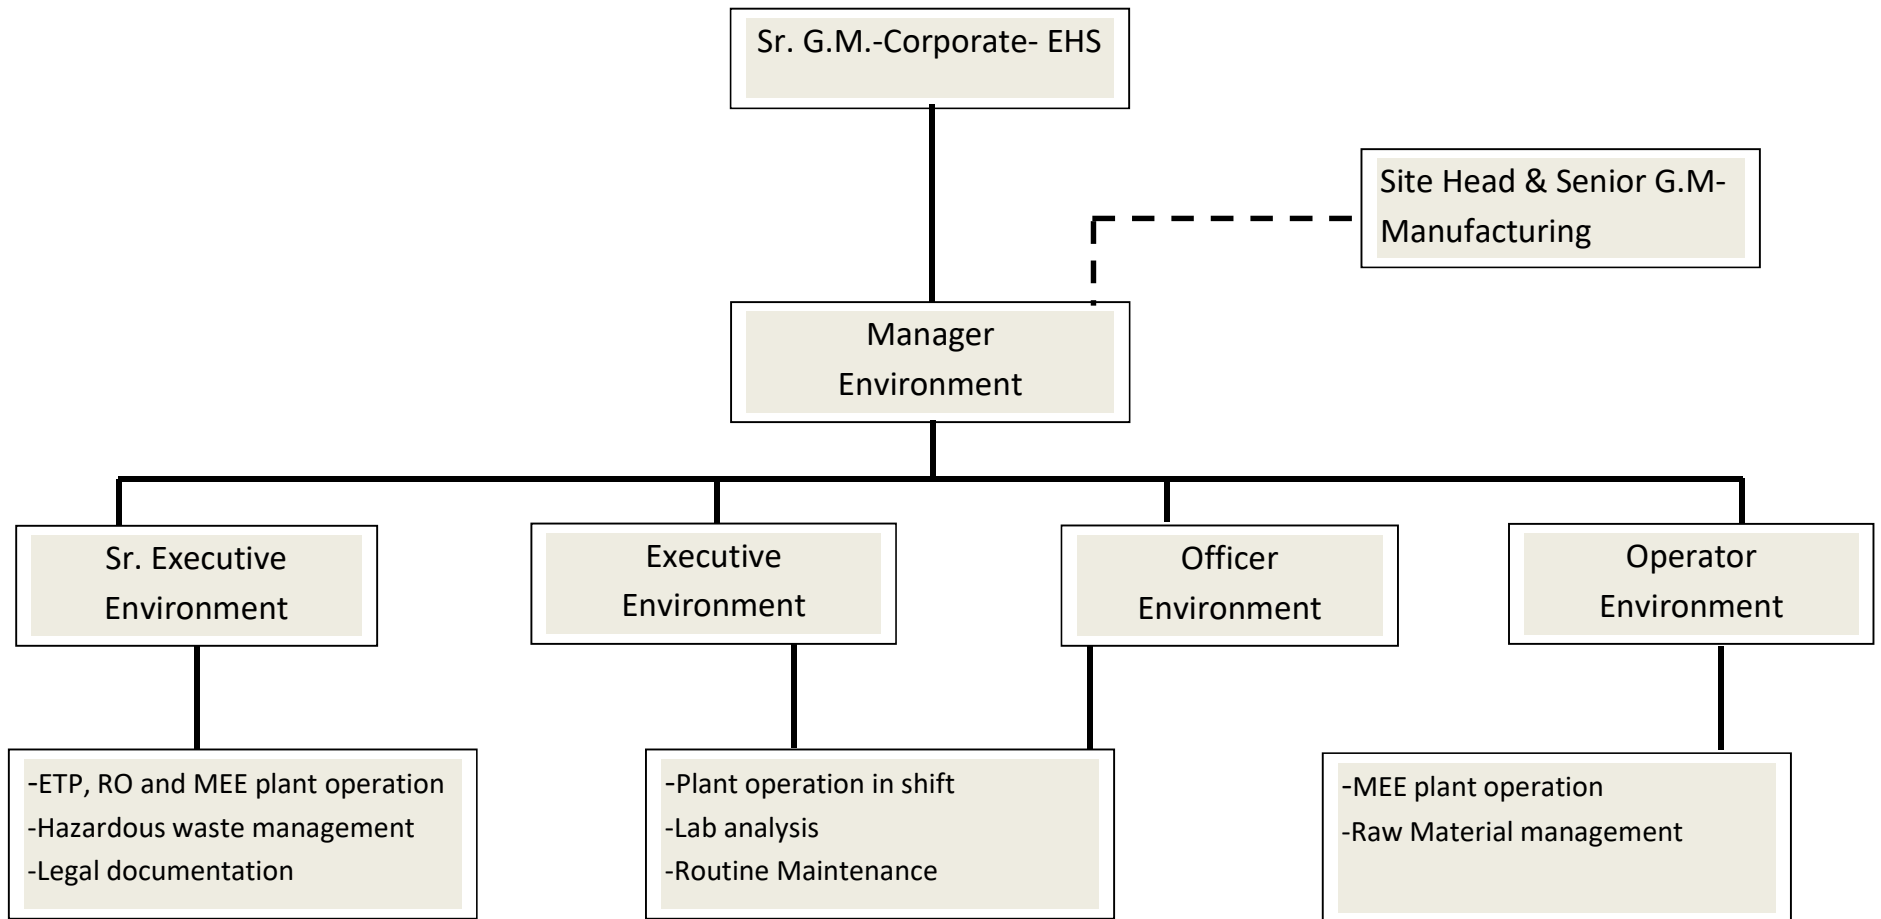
Sr. G.M.-Corporate- EHS

Site Head & Senior G.M-Manufacturing

Manager Environment

Sr. Executive Environment

Executive Environment

Officer Environment

Operator Environment

-ETP, RO and MEE plant operation
-Hazardous waste management
-Legal documentation

-Plant operation in shift
-Lab analysis
-Routine Maintenance

-MEE plant operation
-Raw Material management